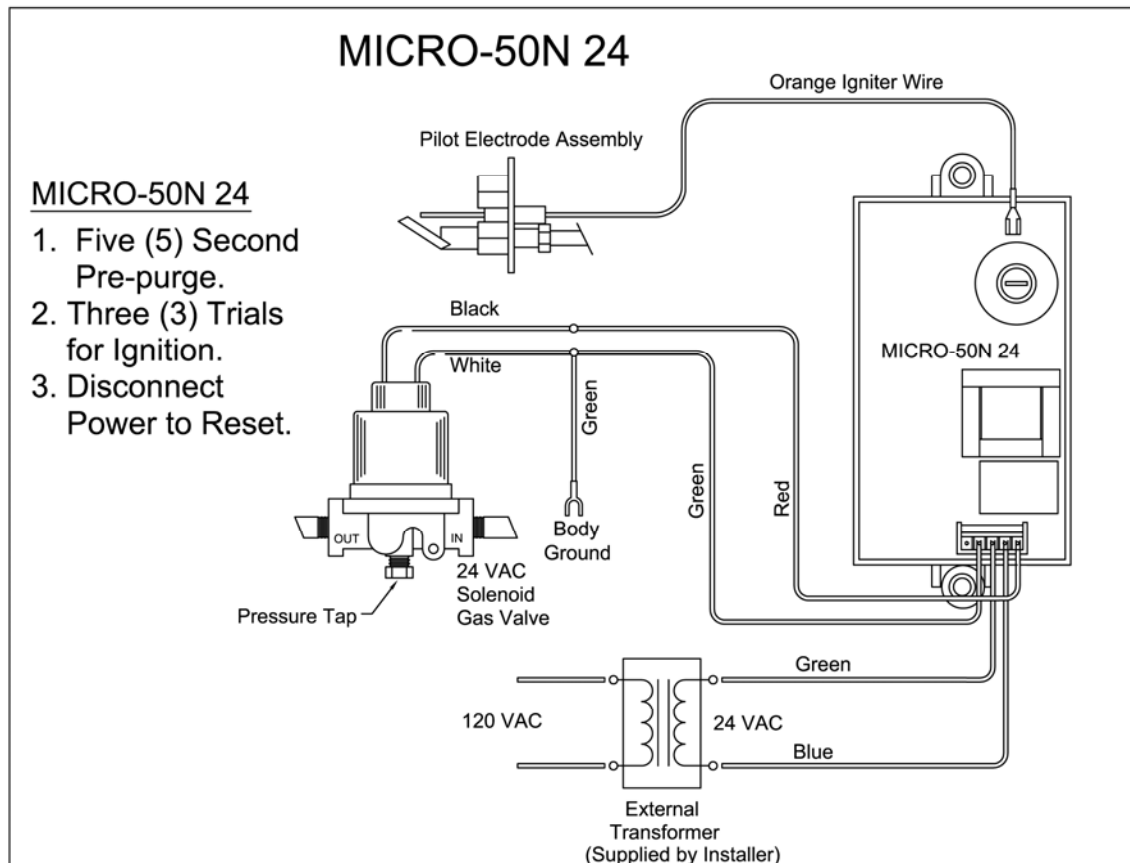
MICRO-50N 24

Orange Igniter Wire

Pilot Electrode Assembly

MICRO-50N 24

1. Five (5) Second Pre-purge.
2. Three (3) Trials for Ignition.
3. Disconnect Power to Reset.

Black

White

Green

MICRO-50N 24

Green

Red

OUT

IN

Body Ground

24 VAC Solenoid Gas Valve

Pressure Tap

Green

120 VAC

24 VAC

Blue

External Transformer (Supplied by Installer)